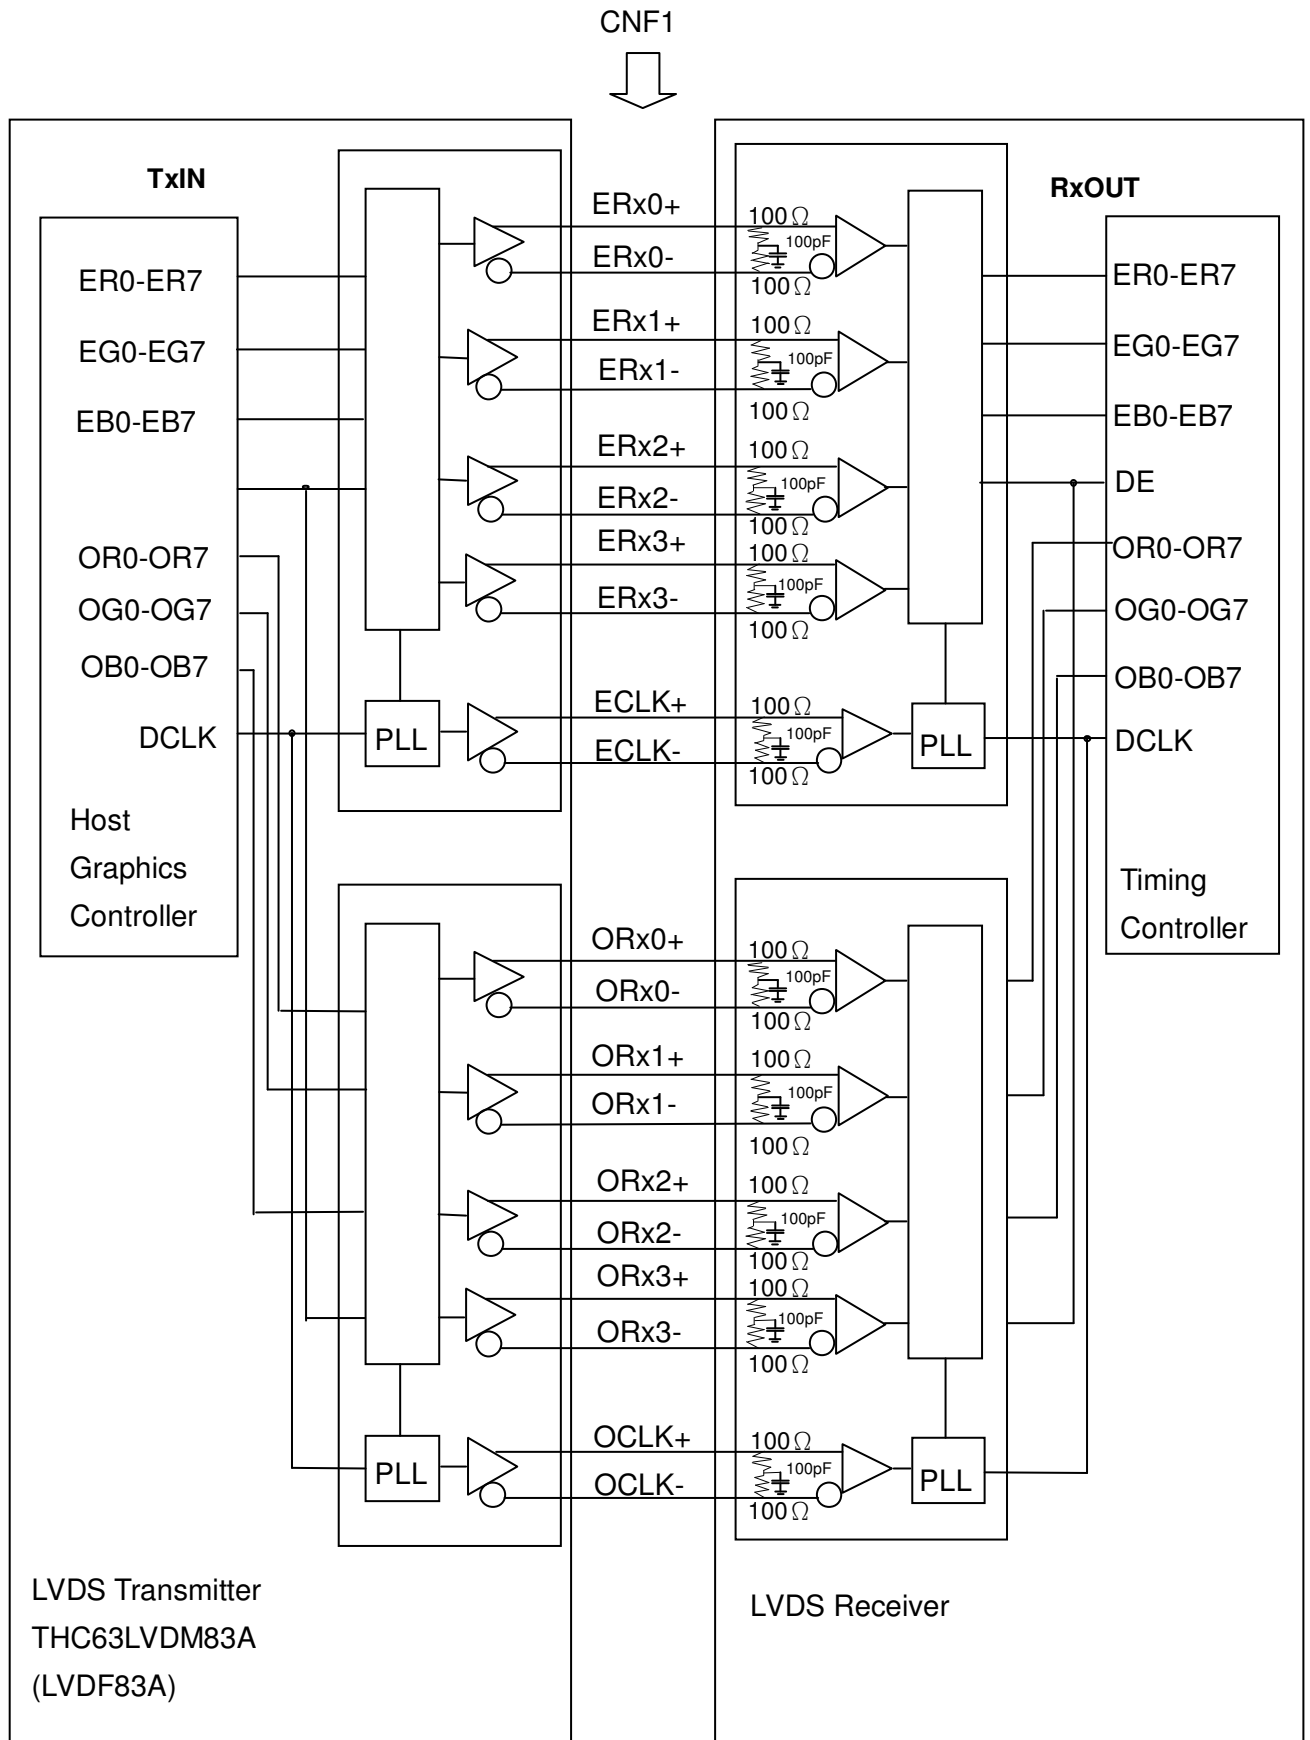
CNF1

TxIN

ER0-ER7
EG0-EG7
EB0-EB7
OR0-OR7
OG0-OG7
OB0-OB7
DCLK

Host
Graphics
Controller

PLL
PLL

ERx0+
ERx0-
ERx1+
ERx1-
ERx2+
ERx2-
ERx3+
ERx3-
ECLK+
ECLK-

ORx0+
ORx0-
ORx1+
ORx1-
ORx2+
ORx2-
ORx3+
ORx3-
OCLK+
OCLK-

100Ω
100pF
100Ω
100Ω
100pF
100Ω
100Ω
100pF
100Ω
100Ω
100pF
100Ω
100Ω
100pF
100Ω

100Ω
100pF
100Ω
100Ω
100pF
100Ω
100Ω
100pF
100Ω
100Ω
100pF
100Ω
100Ω
100pF
100Ω

PLL
PLL

RxOUT

ER0-ER7
EG0-EG7
EB0-EB7
DE
OR0-OR7
OG0-OG7
OB0-OB7
DCLK

Timing
Controller

LVDS Transmitter
THC63LVDM83A
(LVDF83A)

LVDS Receiver